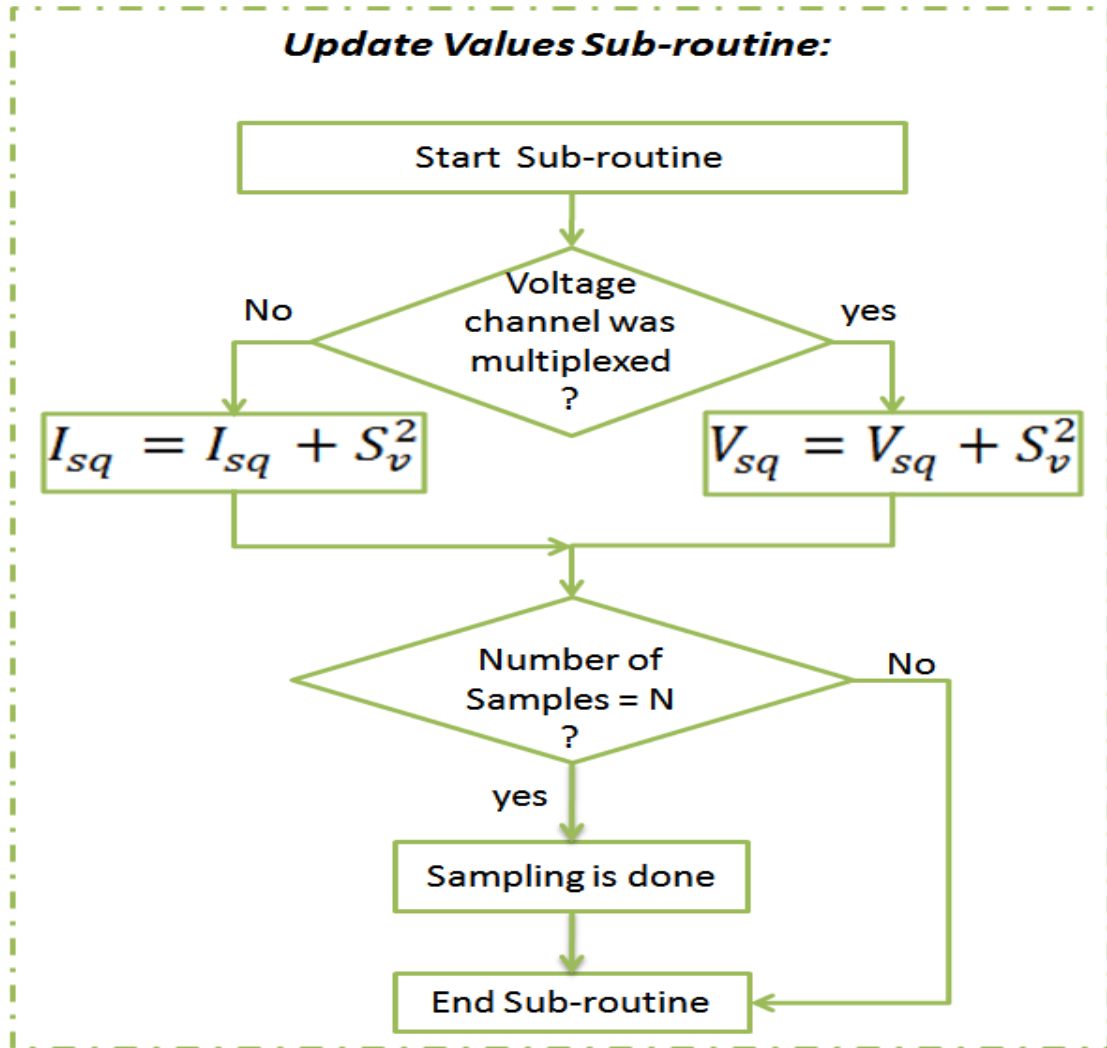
Update Values Sub-routine:

Start Sub-routine

Voltage channel was multiplexed ?

No

yes

$I_{sq} = I_{sq} + S_v^2$

$V_{sq} = V_{sq} + S_v^2$

Number of Samples = N ?

No

yes

Sampling is done

End Sub-routine